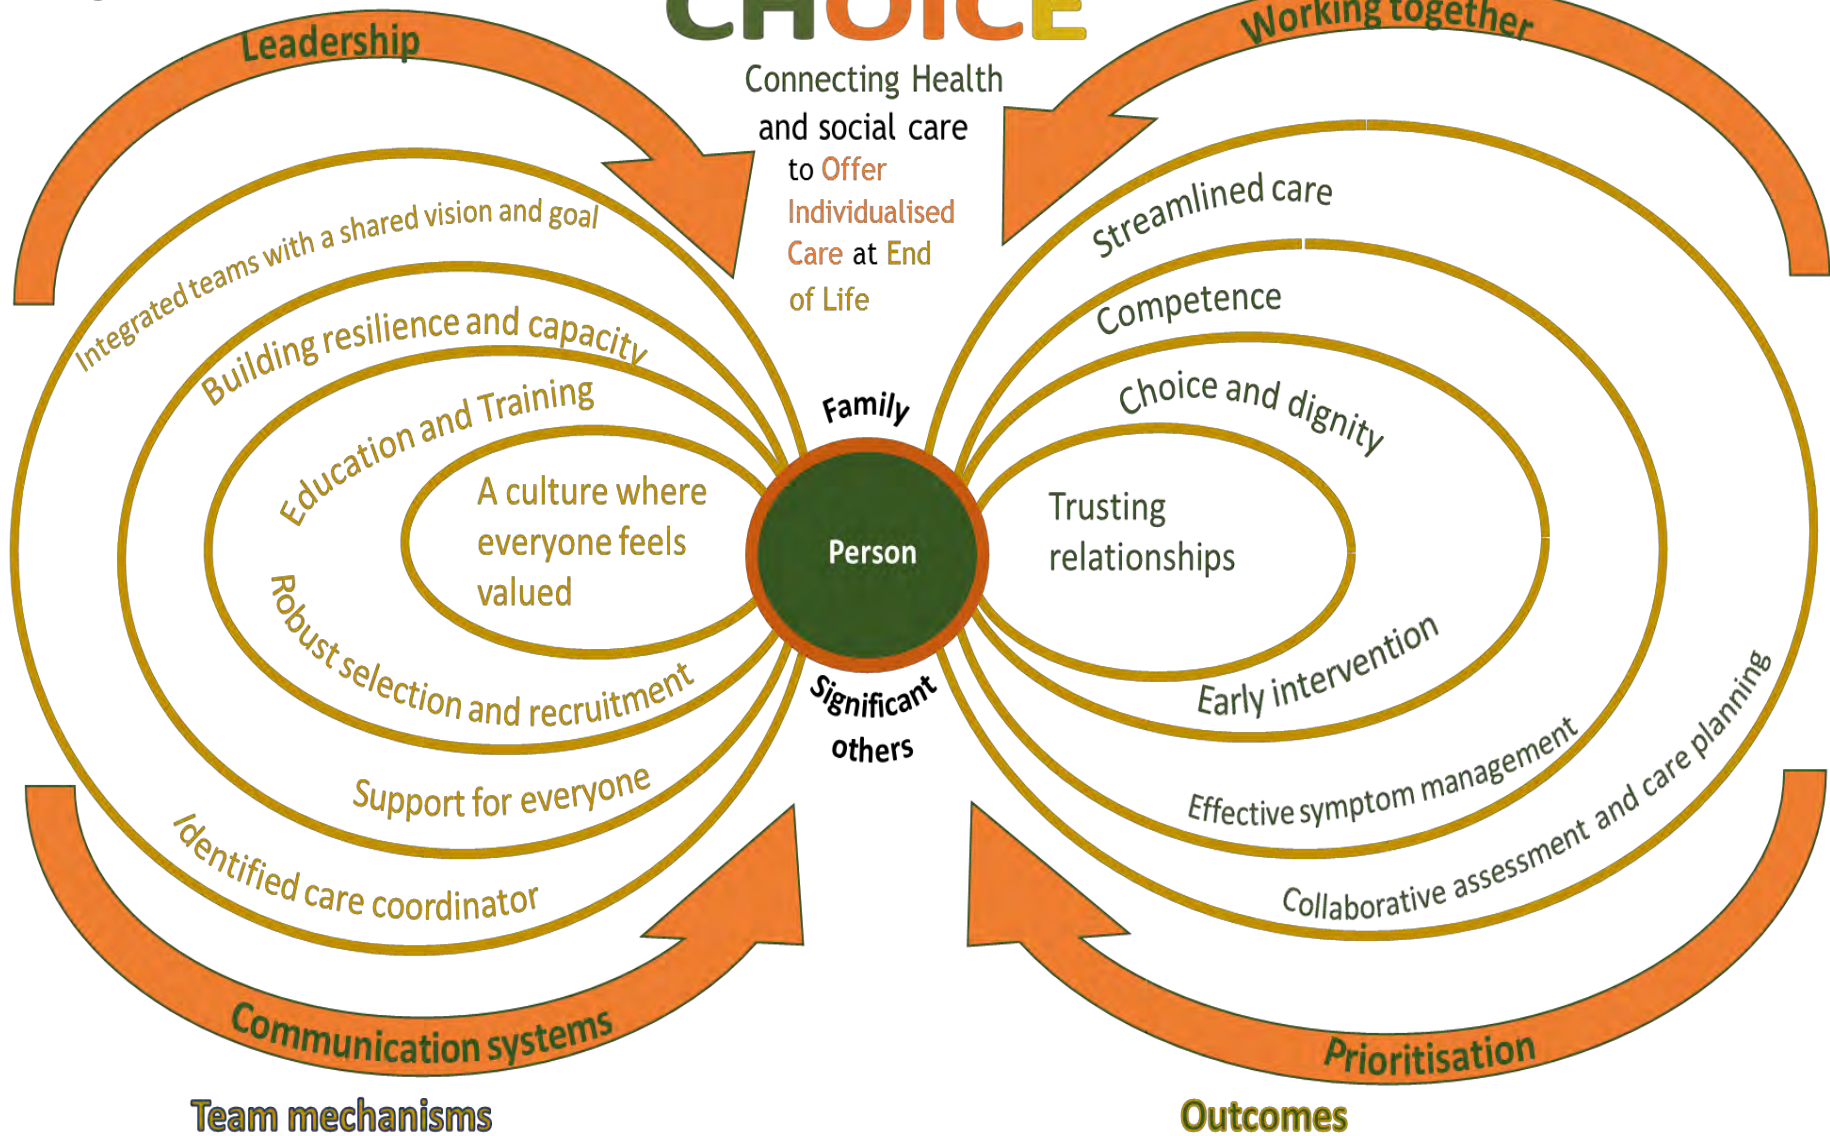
CHOICE

Connecting Health and social care to Offer Individualised Care at End of Life

Leadership

Working together

Integrated teams with a shared vision and goal

Building resilience and capacity

Education and Training

A culture where everyone feels valued

Robust selection and recruitment

Support for everyone

Identified care coordinator

Communication systems

Team mechanisms

Family

Person

Significant others

Streamlined care

Competence

Choice and dignity

Trusting relationships

Early intervention

Effective symptom management

Collaborative assessment and care planning

Prioritisation

Outcomes